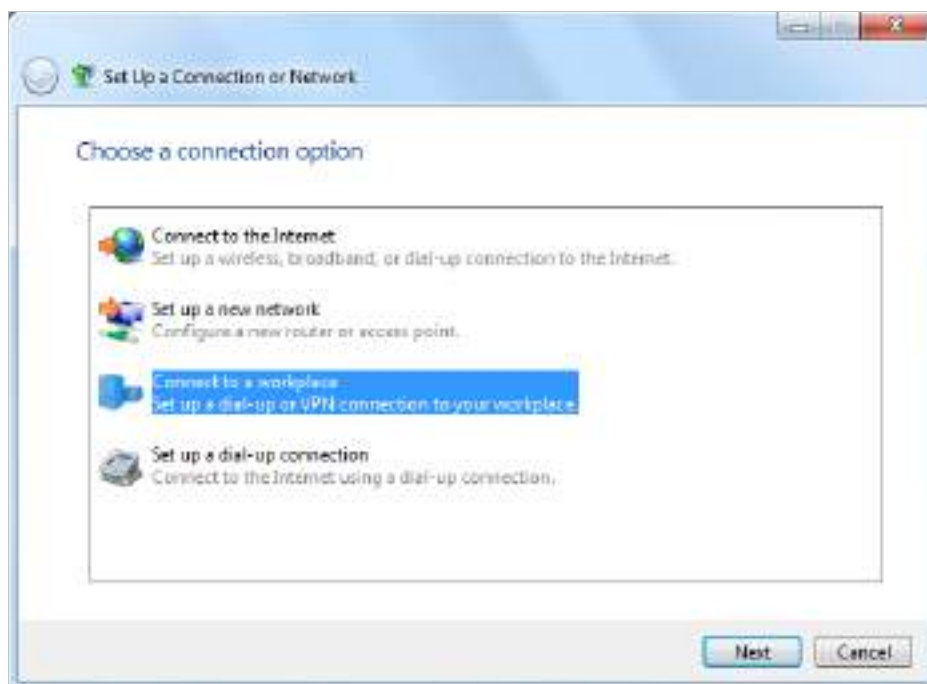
Set Up a Connection or Network

Choose a connection option

Connect to the Internet
Set up a wireless, broadband, or dial-up connection to the Internet.

Set up a new network
Configure a new router or access point.

Connect to a workplace
Set up a dial-up or VPN connection to your workplace.

Set up a dial-up connection
Connect to the Internet using a dial-up connection.

Next
Cancel